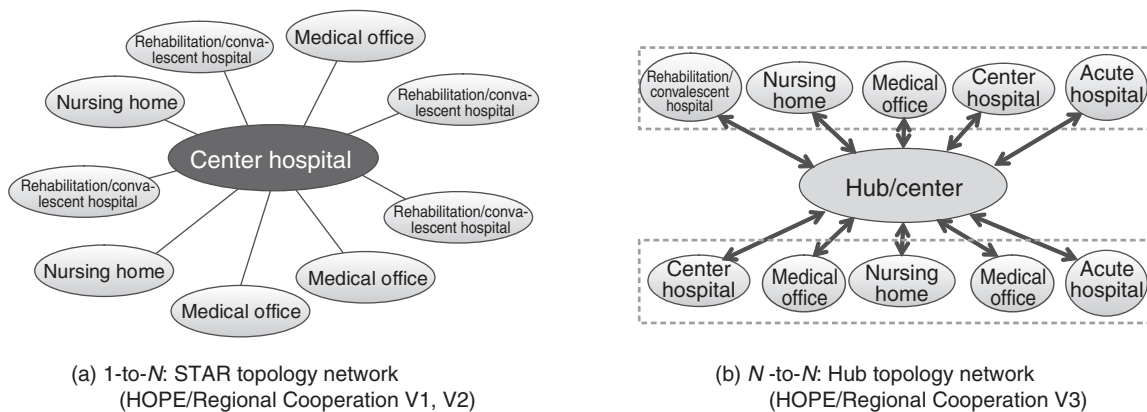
Rehabilitation/convalescent hospital

Medical office

Rehabilitation/convalescent hospital

Nursing home

Center hospital

Rehabilitation/convalescent hospital

Rehabilitation/convalescent hospital

Nursing home

Medical office

Medical office

(a) 1-to-$N$: STAR topology network (HOPE/Regional Cooperation V1, V2)

Rehabilitation/convalescent hospital

Nursing home

Medical office

Center hospital

Acute hospital

Hub/center

Center hospital

Medical office

Nursing home

Medical office

Acute hospital

(b) $N$ -to-$N$: Hub topology network (HOPE/Regional Cooperation V3)